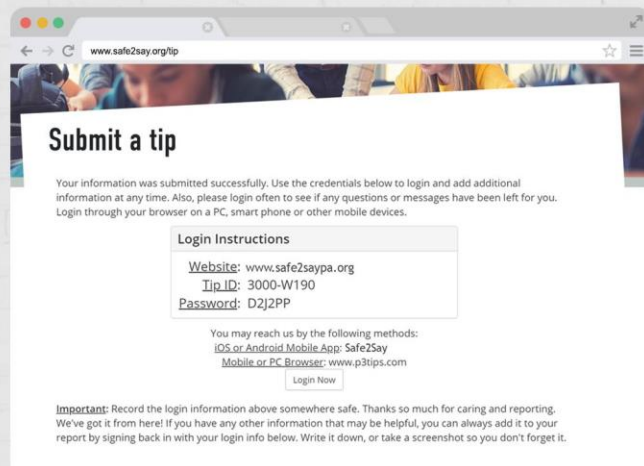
www.safe2say.org/tip

Submit a tip

Your information was submitted successfully. Use the credentials below to login and add additional information at any time. Also, please login often to see if any questions or messages have been left for you. Login through your browser on a PC, smart phone or other mobile devices.

Login Instructions

Website: www.safe2saypa.org
Tip ID: 3000-W190
Password: D2J2PP

You may reach us by the following methods:
iOS or Android Mobile App: Safe2Say
Mobile or PC Browser: www.p3tips.com

Login Now

Important: Record the login information above somewhere safe. Thanks so much for caring and reporting. We've got it from here! If you have any other information that may be helpful, you can always add it to your report by signing back in with your login info below. Write it down, or take a screenshot so you don't forget it.